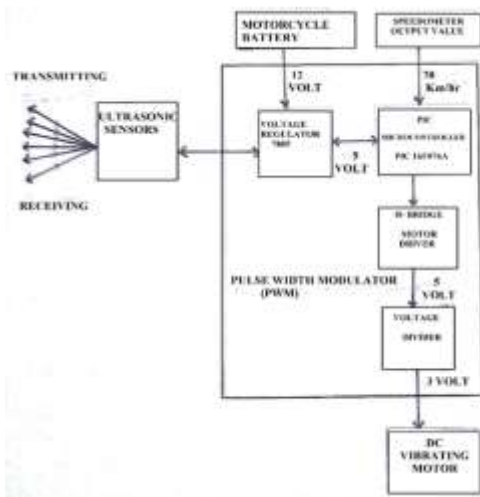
MOTORCYCLE BATTERY

SPEEDOMETER OUTPUT VALUE

TRANSMITTING

12 VOLT

50 Km/hr

ULTRASONIC SENSORS

VOLTAGE REGULATOR 7805

PIC MICROCONTROLLER PIC 16F876A

5 VOLT

RECEIVING

H- BRIDGE MOTOR DRIVER

PULSE WIDTH MODULATOR (PWM)

5 VOLT

VOLTAGE DIVIDER

3 VOLT

DC VIBRATING MOTOR